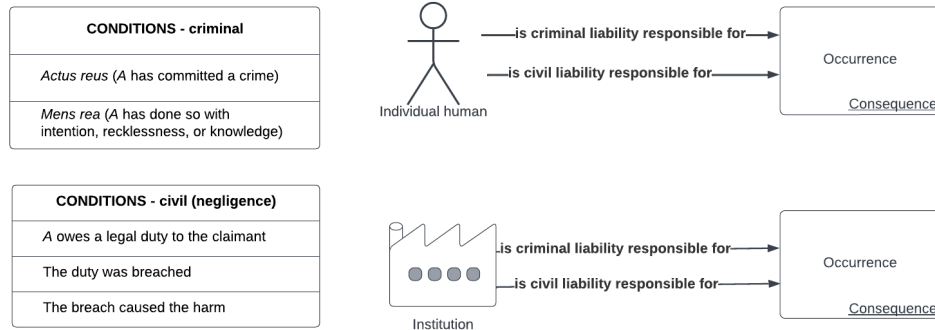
| CONDITIONS - criminal |
|---|
| *Actus reus* (*A* has committed a crime) |
| *Mens rea* (*A* has done so with intention, recklessness, or knowledge) |

is criminal liability responsible for

is civil liability responsible for

Individual human

Occurrence

Consequence

| CONDITIONS - civil (negligence) |
|---|
| *A* owes a legal duty to the claimant |
| The duty was breached |
| The breach caused the harm |

is criminal liability responsible for

is civil liability responsible for

Institution

Occurrence

Consequence